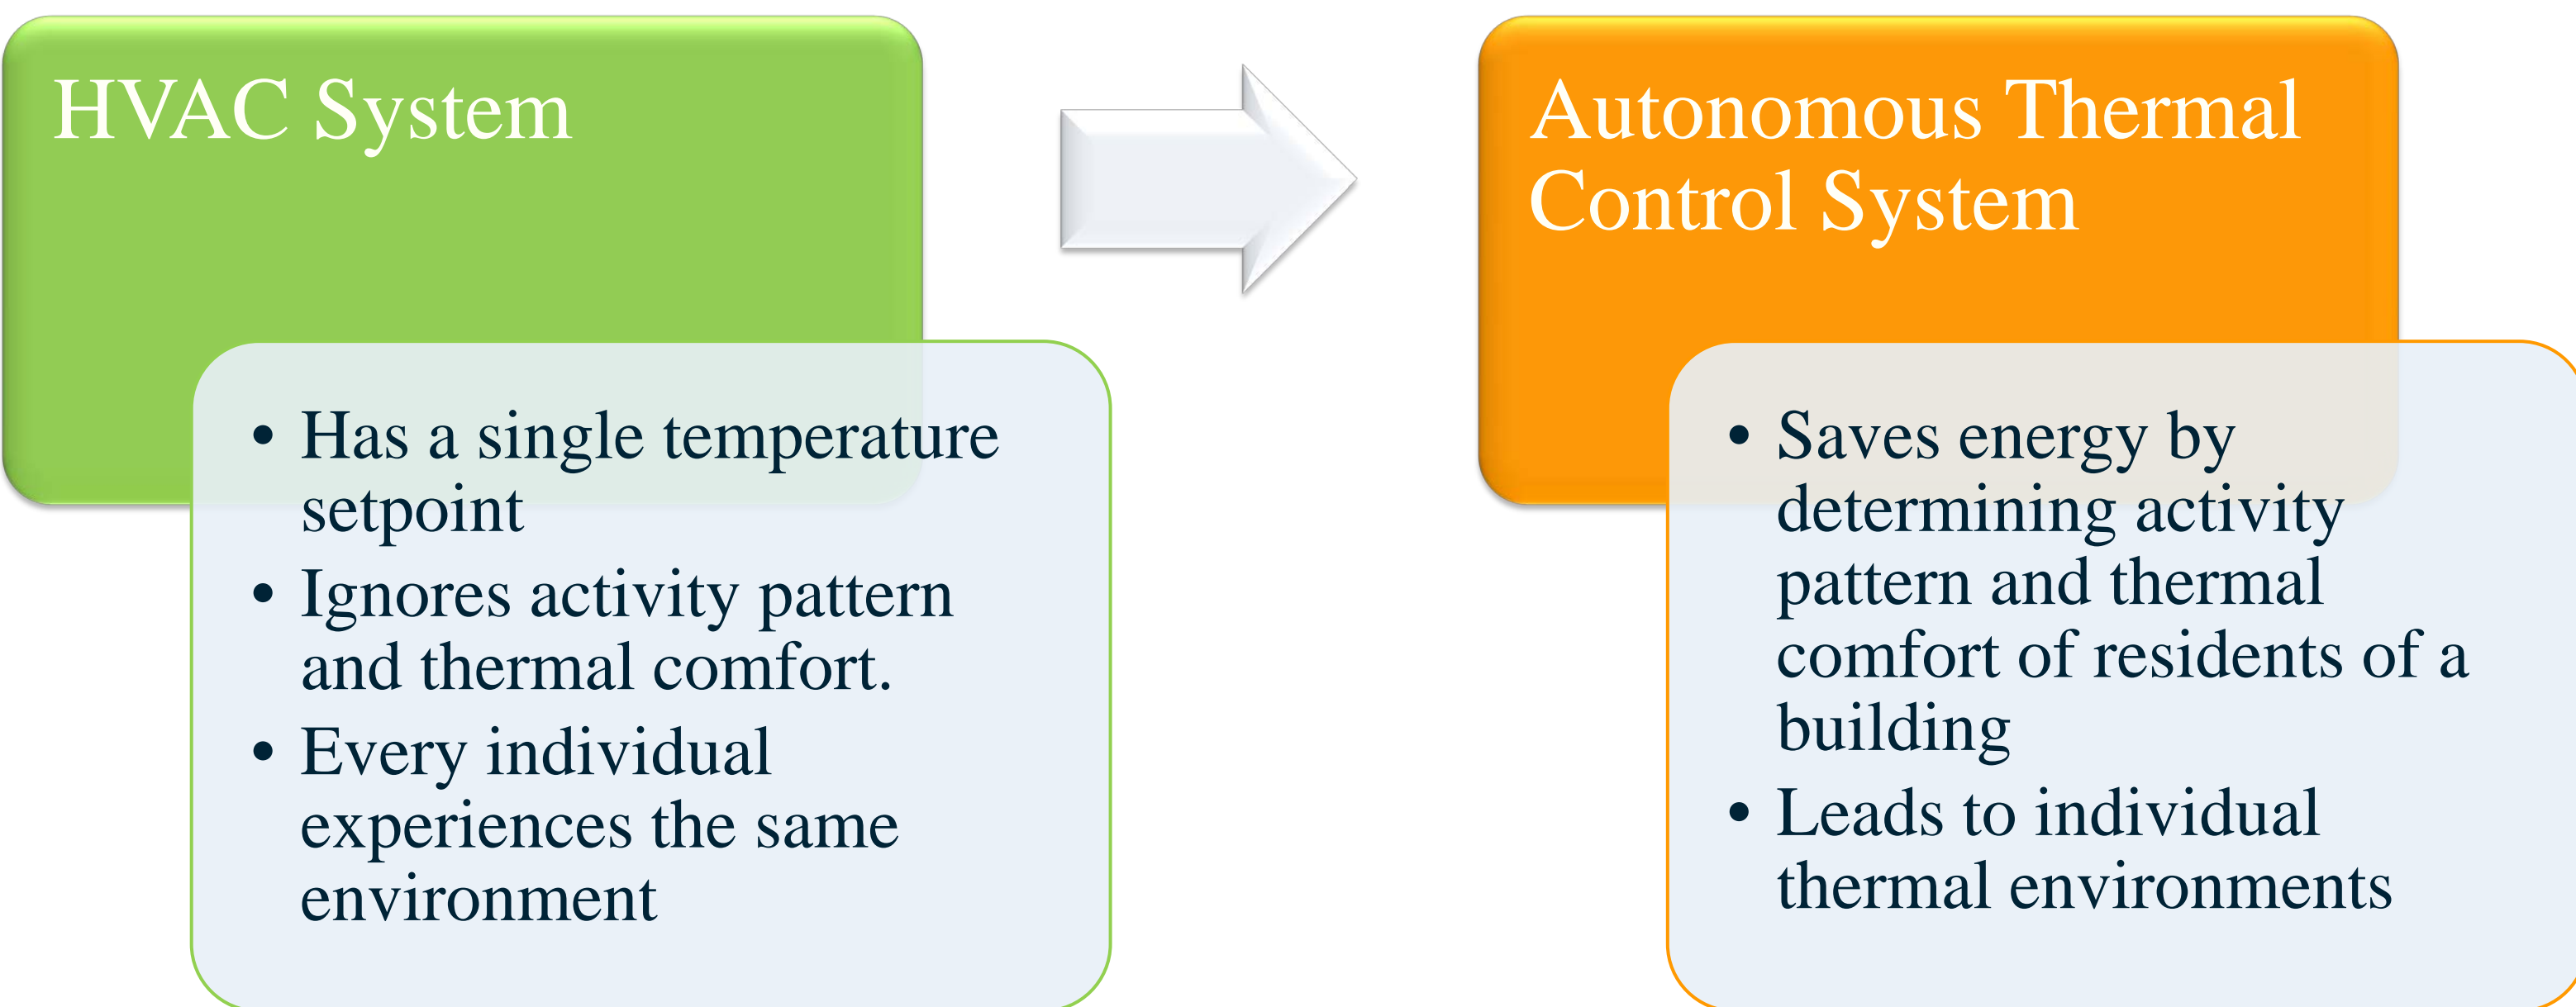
HVAC System

- Has a single temperature setpoint
- Ignores activity pattern and thermal comfort.
- Every individual experiences the same environment

Autonomous Thermal Control System

- Saves energy by determining activity pattern and thermal comfort of residents of a building
- Leads to individual thermal environments